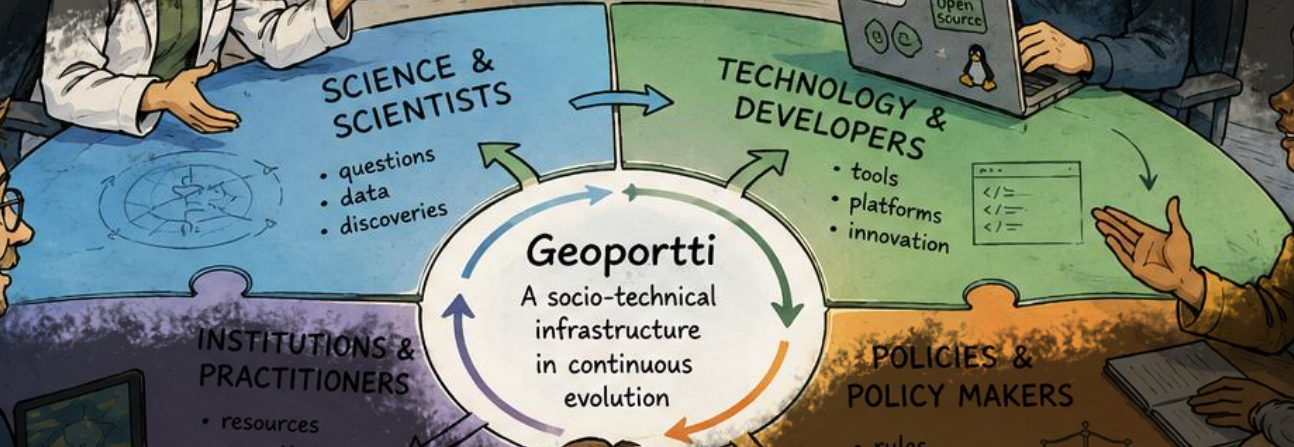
Open Source

SCIENCE & SCIENTISTS
• questions
• data
• discoveries

TECHNOLOGY & DEVELOPERS
• tools
• platforms
• innovation

</>
</>
</>

Geoportti
A socio-technical infrastructure in continuous evolution

INSTITUTIONS & PRACTITIONERS
• resources
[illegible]

POLICIES & POLICY MAKERS
• rules